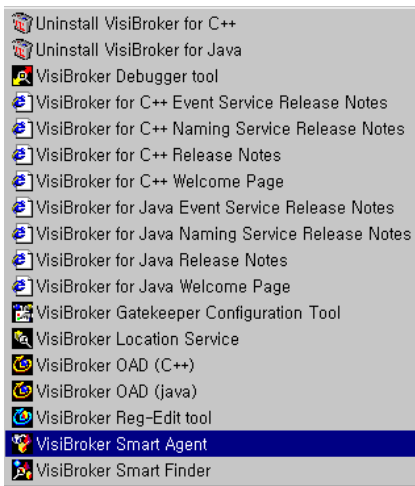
Uninstall VisiBroker for C++
Uninstall VisiBroker for Java
VisiBroker Debugger tool
VisiBroker for C++ Event Service Release Notes
VisiBroker for C++ Naming Service Release Notes
VisiBroker for C++ Release Notes
VisiBroker for C++ Welcome Page
VisiBroker for Java Event Service Release Notes
VisiBroker for Java Naming Service Release Notes
VisiBroker for Java Release Notes
VisiBroker for Java Welcome Page
VisiBroker Gatekeeper Configuration Tool
VisiBroker Location Service
VisiBroker OAD (C++)
VisiBroker OAD (java)
VisiBroker Reg-Edit tool
VisiBroker Smart Agent
VisiBroker Smart Finder